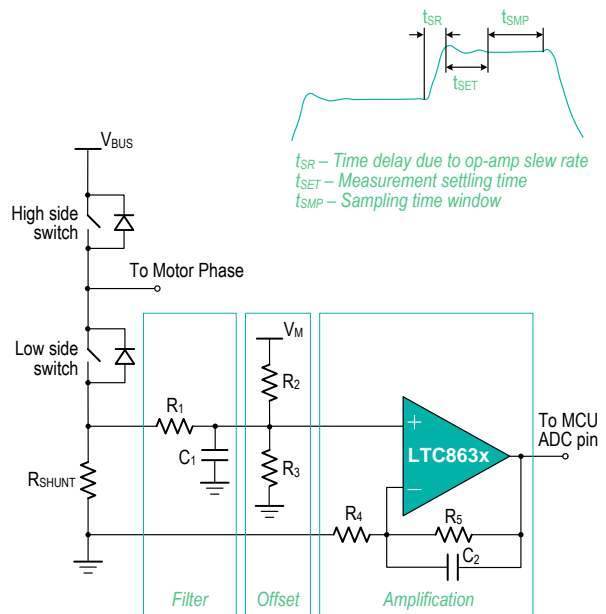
$t_{SR}$

$t_{SMP}$

$t_{SET}$

$t_{SR}$ – Time delay due to op-amp slew rate
$t_{SET}$ – Measurement settling time
$t_{SMP}$ – Sampling time window

$V_{BUS}$

High side switch

To Motor Phase

Low side switch

$V_M$

$R_2$

$R_1$

$C_1$

$R_3$

$R_{SHUNT}$

+

LTC863x

–

To MCU ADC pin

$R_4$

$R_5$

$C_2$

Filter

Offset

Amplification